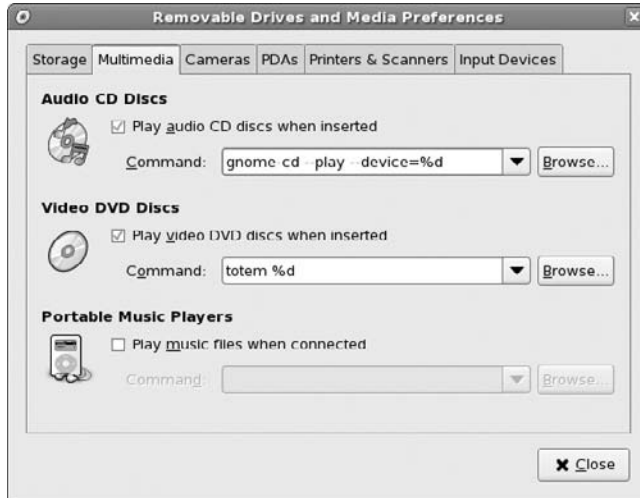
Removable Drives and Media Preferences

Storage | Multimedia | Cameras | PDAs | Printers & Scanners | Input Devices

Audio CD Discs

Play audio CD discs when inserted

Command: gnome-cd --play --device=%d Browse...

Video DVD Discs

Play video DVD discs when inserted

Command: totem %d Browse...

Portable Music Players

Play music files when connected

Command: Browse...

Close